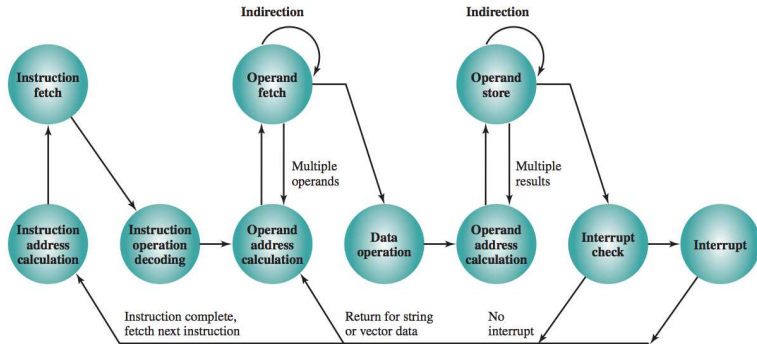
Indirection

Indirection

Instruction fetch

Operand fetch

Operand store

Multiple operands

Multiple results

Instruction address calculation

Instruction operation decoding

Operand address calculation

Data operation

Operand address calculation

Interrupt check

Interrupt

Instruction complete, fetcth next instruction

Return for string or vector data

No interrupt